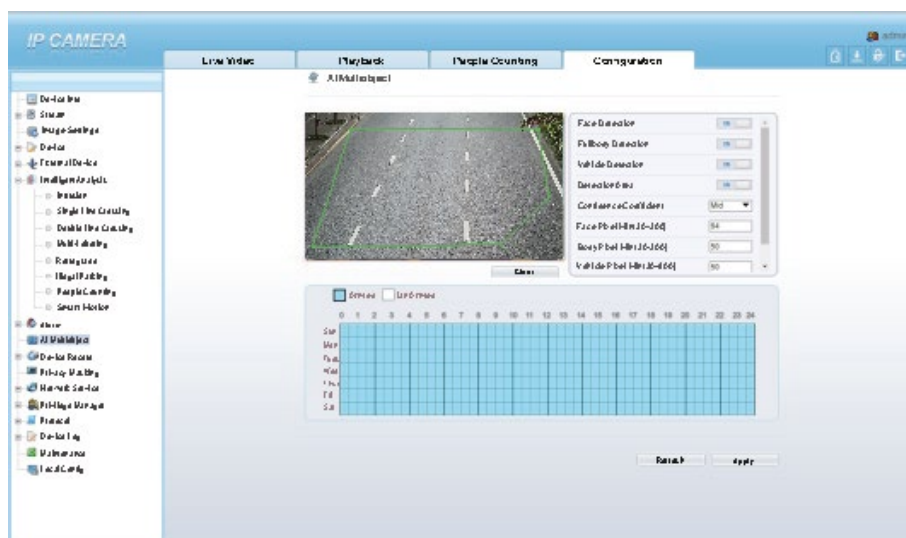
IP CAMERA

admin

Live Video | Playback | People Counting | Configuration

AI Multi-object

Device Info
Stream
Image Settings
Device
External Device
Intelligent Analysis
Intrusion
Single Line Crossing
Double Line Crossing
Multi-loitering
Parking Area
Illegal Parking
People Counting
Smart Monitor
Alarm
AI Multi-object
Device Record
Privacy Masking
Network Service
Privilege Manager
Protocol
Device Log
Maintenance
Local Config

Clear

Face Detection
Fullbody Detection
Vehicle Detection
Detection Area
Confidence Coefficient | Mid
Face Pixel Min.(16-166) | 64
Body Pixel Min.(16-166) | 50
Vehicle Pixel Min.(16-166) | 50

Arm time | Unarm time

0 1 2 3 4 5 6 7 8 9 10 11 12 13 14 15 16 17 18 19 20 21 22 23 24

Sun
Mon
Tue
Wed
Thu
Fri
Sat

Refresh | Apply